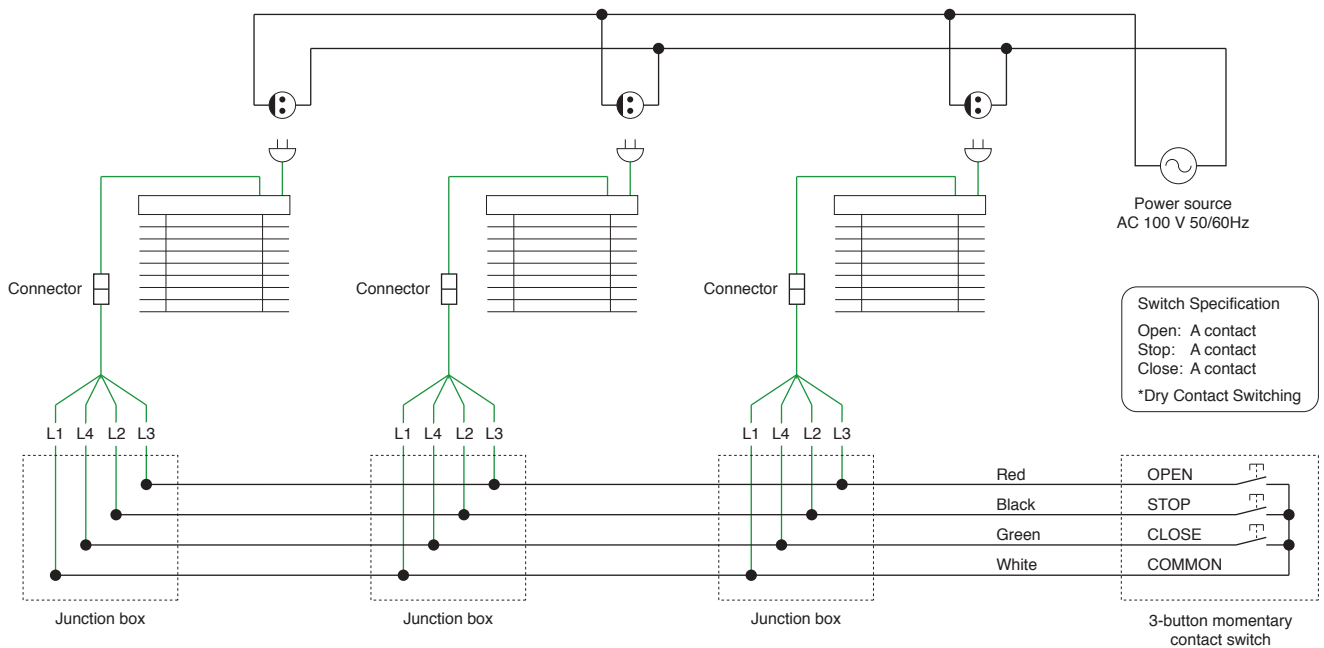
Power source
AC 100 V 50/60Hz

Connector

Connector

Connector

Switch Specification
Open: A contact
Stop: A contact
Close: A contact
*Dry Contact Switching

L1 L4 L2 L3

L1 L4 L2 L3

L1 L4 L2 L3

Red
Black
Green
White

OPEN
STOP
CLOSE
COMMON

Junction box

Junction box

Junction box

3-button momentary contact switch